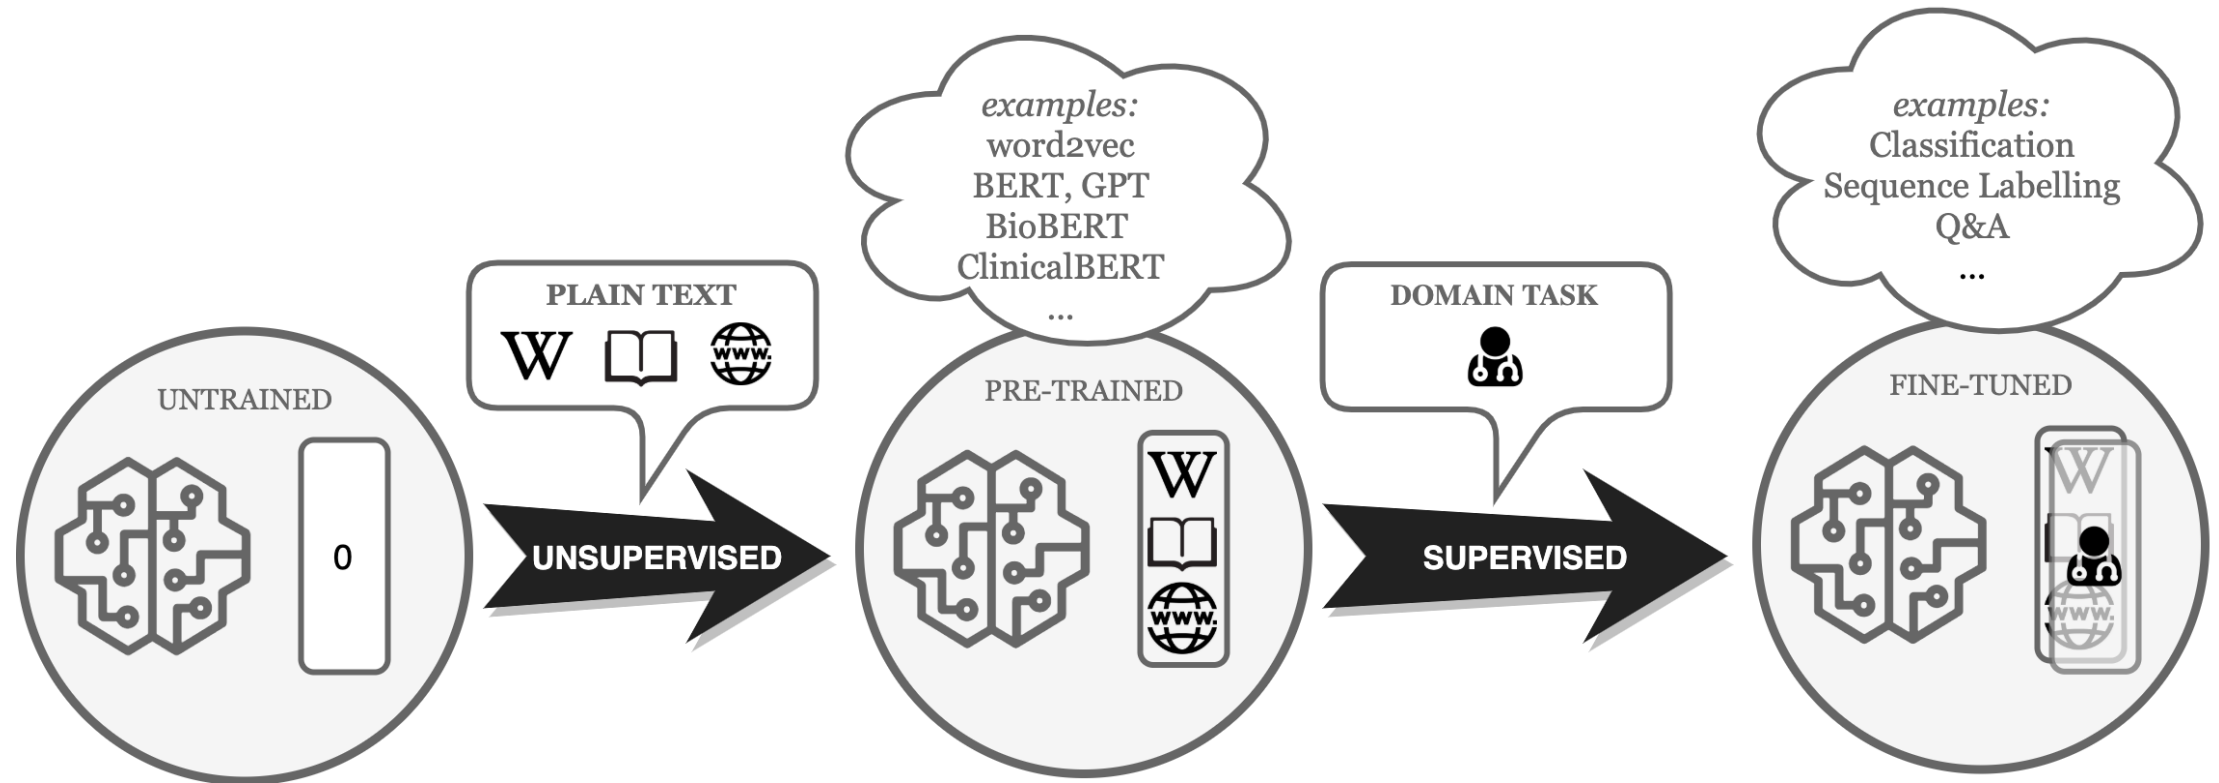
UNTRAINED

0

PLAIN TEXT

W

www.

UNSUPERVISED

examples:
word2vec
BERT, GPT
BioBERT
ClinicalBERT
...

PRE-TRAINED

W

www.

DOMAIN TASK

SUPERVISED

examples:
Classification
Sequence Labelling
Q&A
...

FINE-TUNED

W

www.